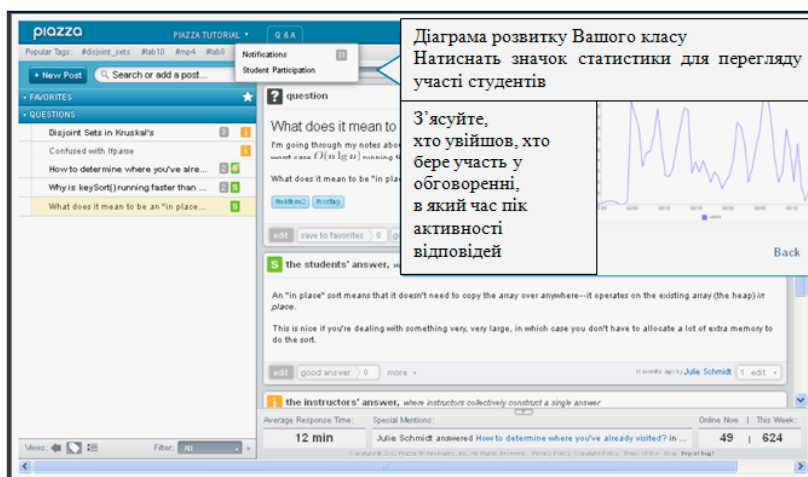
piazza PIAZZA TUTORIAL ▾ Q & A

Popular Tags: #disjoint_sets #lab10 #mp4 #lab6

Notifications
Student Participation

Діаграма розвитку Вашого класу
Натиснать значок статистики для перегляду участі студентів

+ New Post
Search or add a post...

FAVORITES
QUESTIONS

Disjoint Sets in Kruskal's
Confused with Ifparse
How to determine where you've alre...
Why is keySort() running faster than ...
What does it mean to be an "in place...

question

What does it mean to

I'm going through my notes abo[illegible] $O(n \lg n)$ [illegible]

What does it mean to be "in pla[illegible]

З'ясуйте, хто увійшов, хто бере участь у обговоренні, в який час пік активності відповідей

Back

edit save to favorites 0

the students' answer, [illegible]

An "in place" sort means that it doesn't need to copy the array over anywhere—it operates on the existing array (the heap) in place.

This is nice if you're dealing with something very, very large, in which case you don't have to allocate a lot of extra memory to do the sort.

edit good answer 0 more ▾ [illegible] Julie Schmidt 1 edit ▾

the instructors' answer, where instructors collectively construct a single answer

Average Response Time: Special Mentions: Online Now | This Week:
12 min Julie Schmidt answered How to determine where you've already visited? in ... 49 | 624

Views: Filter: All

Copyright © 2012 Piazza Technologies, Inc. All Rights Reserved. Privacy Policy Copyright Policy Terms of Use Blog Report Bug!